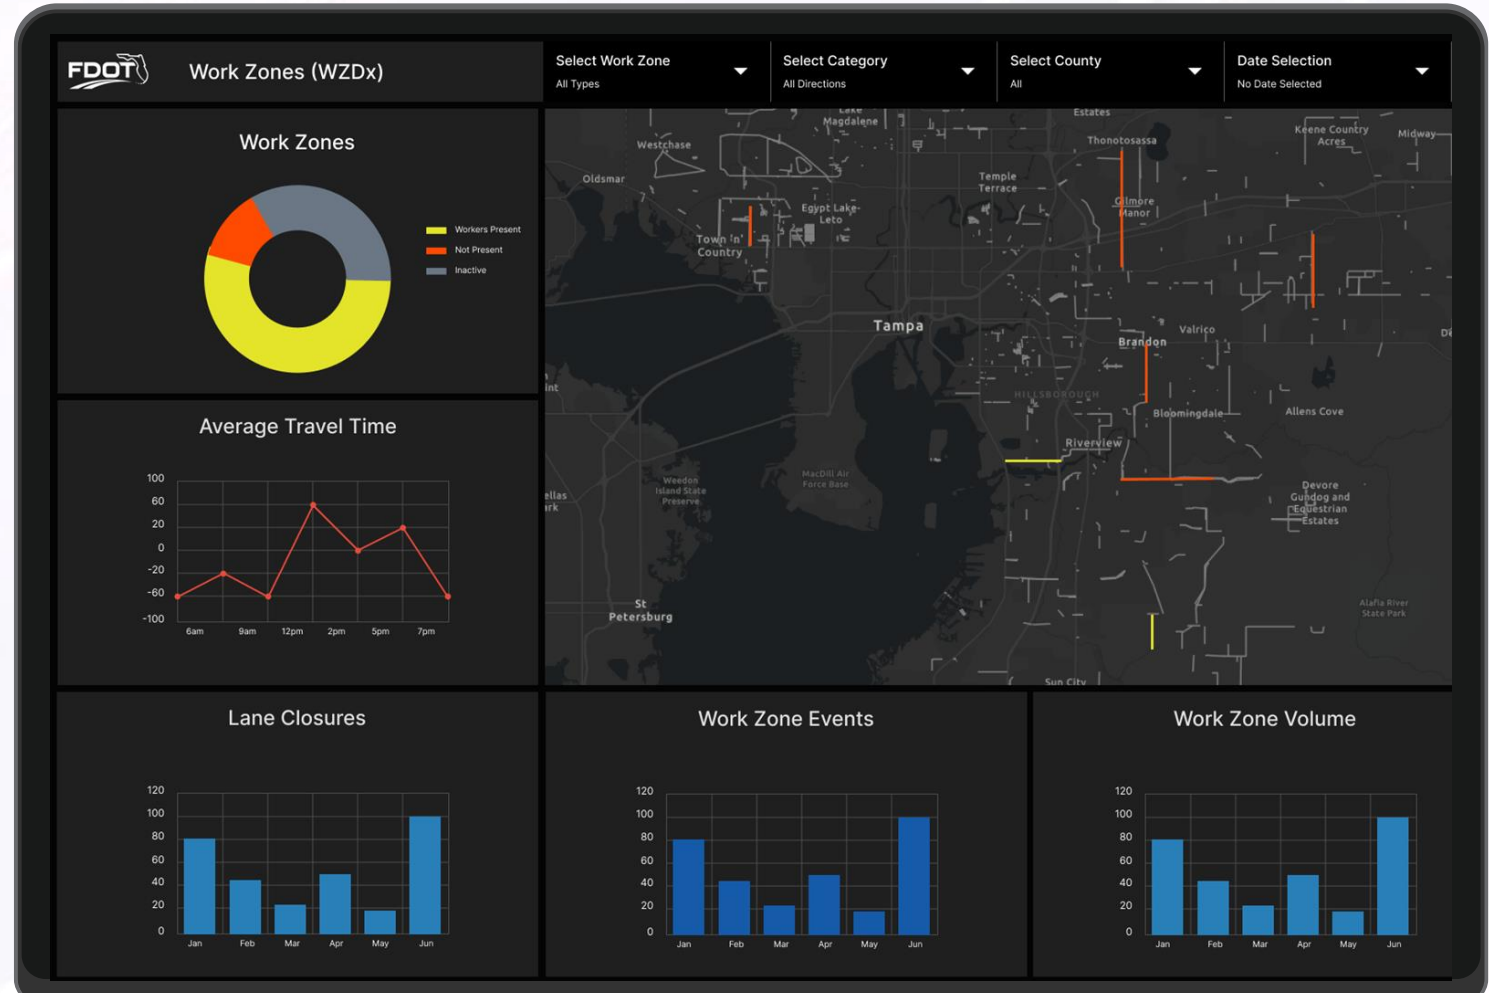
FDOT

Work Zones (WZDx)

Select Work Zone
All Types

Select Category
All Directions

Select County
All

Date Selection
No Date Selected

Work Zones

Workers Present
Not Present
Inactive

Average Travel Time

100
60
20
0
-20
-60
-100

6am 9am 12pm 2pm 5pm 7pm

Lake Magdalene
Estates
Westchase
Thonotosassa
Keene Country Acres
Midway
Oldsmar
Temple Terrace
Gilmore Manor
Egypt Lake-Leto
Town 'n' Country
Tampa
Valrico
Brandon
HILLSBOROUGH
Bloomingdale
Allens Cove
Riverview
MacDill Air Force Base
Weedon Island State Preserve
Devore Gundog and Equestrian Estates
St Petersburg
Alafia River State Park
Sun City

Lane Closures

120
100
80
60
40
20
0

Jan Feb Mar Apr May Jun

Work Zone Events

120
100
80
60
40
20
0

Jan Feb Mar Apr May Jun

Work Zone Volume

120
100
80
60
40
20
0

Jan Feb Mar Apr May Jun